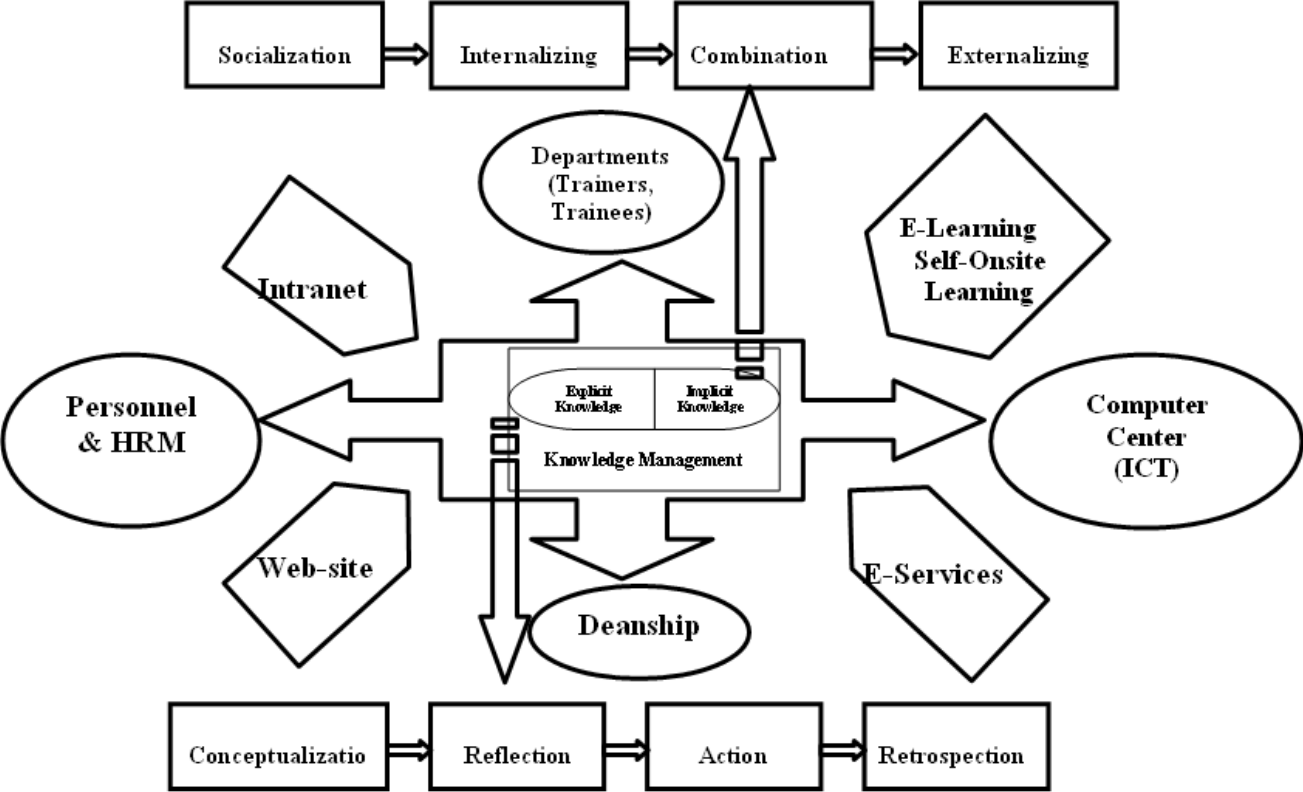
Socialization

Internalizing

Combination

Externalizing

Departments (Trainers, Trainees)

Intranet

E-Learning Self-Onsite Learning

Personnel & HRM

Explicit Knowledge

Implicit Knowledge

Knowledge Management

Computer Center (ICT)

Web-site

E-Services

Deanship

Conceptualizatio

Reflection

Action

Retrospection